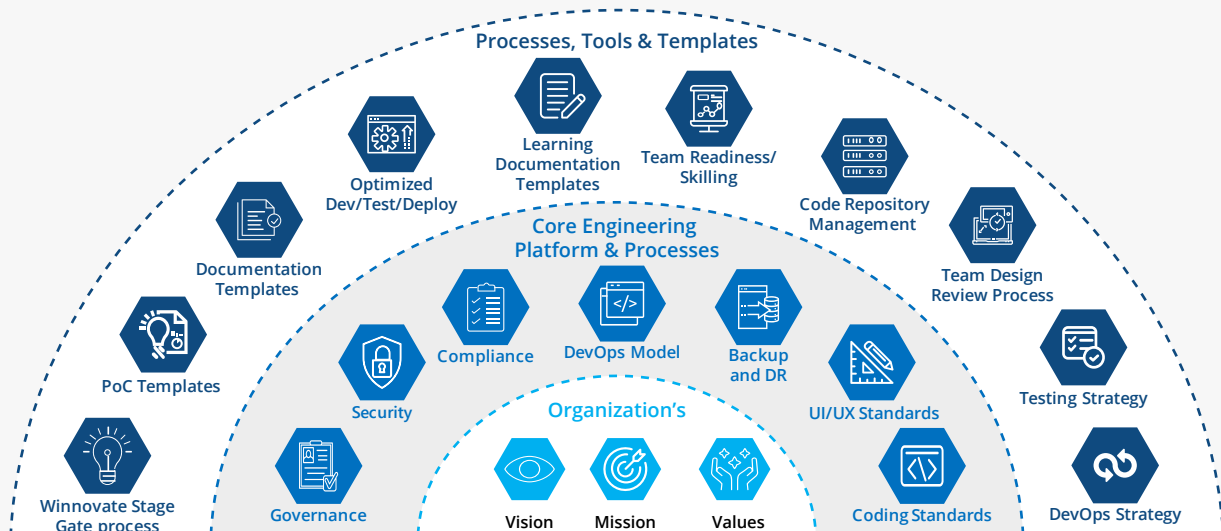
Processes, Tools & Templates

Learning Documentation Templates

Team Readiness/ Skilling

Optimized Dev/Test/Deploy

Code Repository Management

Documentation Templates

Team Design Review Process

PoC Templates

Testing Strategy

Winnovate Stage Gate process

DevOps Strategy

Core Engineering Platform & Processes

Compliance

DevOps Model

Backup and DR

Security

UI/UX Standards

Governance

Coding Standards

Organization's

Vision

Mission

Values